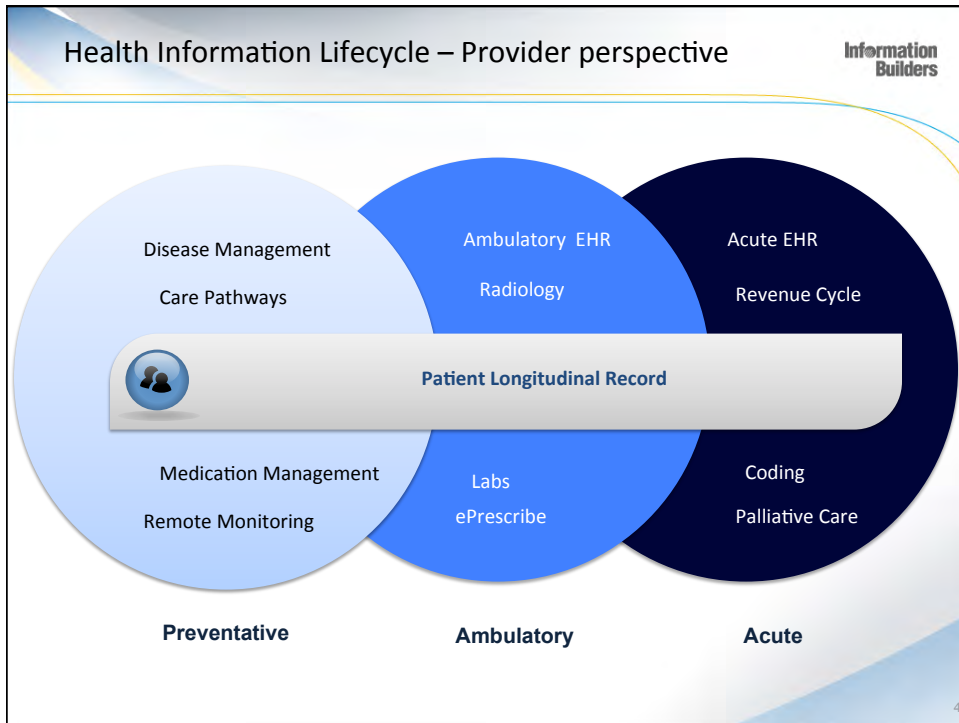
Health Information Lifecycle – Provider perspective

Information Builders

Disease Management

Care Pathways

Ambulatory EHR

Radiology

Acute EHR

Revenue Cycle

Patient Longitudinal Record

Medication Management

Remote Monitoring

Labs

ePrescribe

Coding

Palliative Care

Preventative

Ambulatory

Acute

4